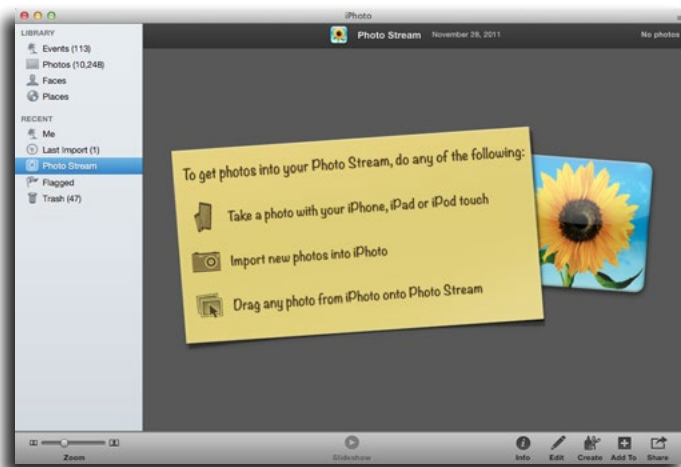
iPhoto

LIBRARY
Events (113)
Photos (10,248)
Faces
Places

RECENT
Me
Last Import (1)
Photo Stream
Flagged
Trash (47)

Photo Stream November 28, 2011 No photos

To get photos into your Photo Stream, do any of the following:

Take a photo with your iPhone, iPad or iPod touch

Import new photos into iPhoto

Drag any photo from iPhoto onto Photo Stream

Zoom
Slideshow
Info
Edit
Create
Add To
Share